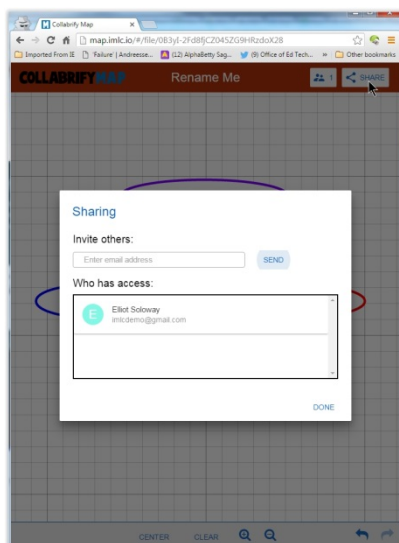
Collabrify Map

map.imlc.io/#/file/0B3yl-2Fd8fjCZ045ZG9HRzdoX28

Imported From IE 'Failure' | Andreesse... (12) AlphaBetty Sag... (9) Office of Ed Tech... » Other bookmarks

COLLABRIFY MAP Rename Me 1 SHARE

Sharing

Invite others:

Enter email address SEND

Who has access:

E Elliot Soloway imlcdemo@gmail.com

DONE

CENTER CLEAR